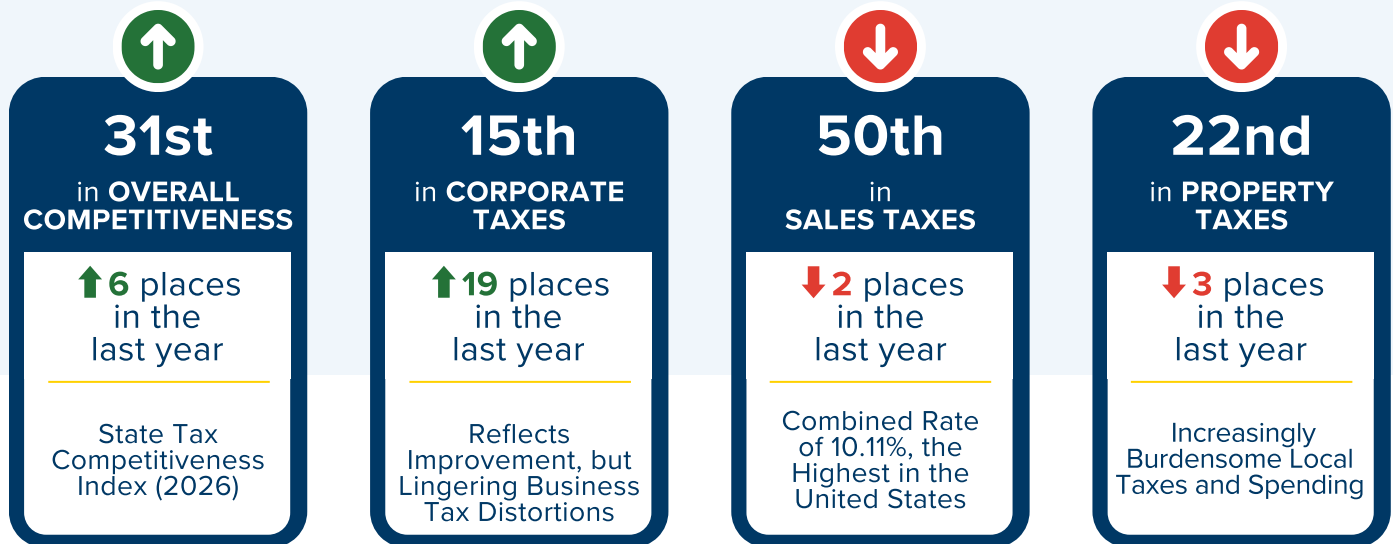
31st
in OVERALL COMPETITIVENESS

6 places in the last year

State Tax Competitiveness Index (2026)

15th
in CORPORATE TAXES

19 places in the last year

Reflects Improvement, but Lingering Business Tax Distortions

50th
in SALES TAXES

2 places in the last year

Combined Rate of 10.11%, the Highest in the United States

22nd
in PROPERTY TAXES

3 places in the last year

Increasingly Burdensome Local Taxes and Spending